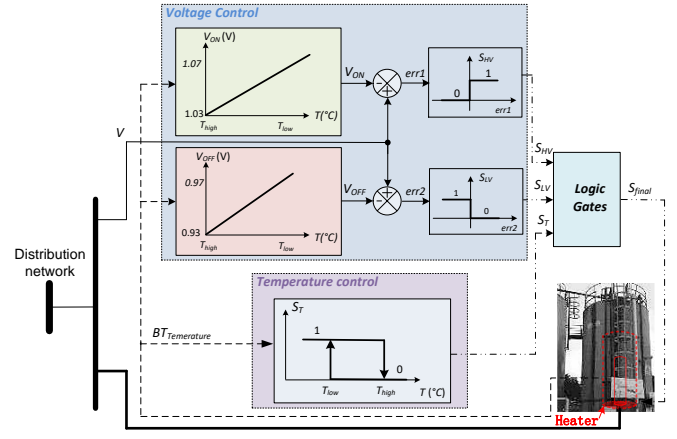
Voltage Control

$V_{ON}$ (V)

1.07

1.03

$T_{high}$

$T_{low}$

T(°C)

$V_{ON}$

+

−

err1

$S_{HV}$

1

0

err1

V

$V_{OFF}$ (V)

0.97

0.93

$T_{high}$

$T_{low}$

T(°C)

$V_{OFF}$

+

−

err2

$S_{LV}$

1

0

err2

$S_{HV}$

$S_{LV}$

$S_T$

Logic Gates

$S_{final}$

Distribution network

Temperature control

$BT_{Temerature}$

$S_T$

1

0

$T_{low}$

$T_{high}$

T (°C)

Heater